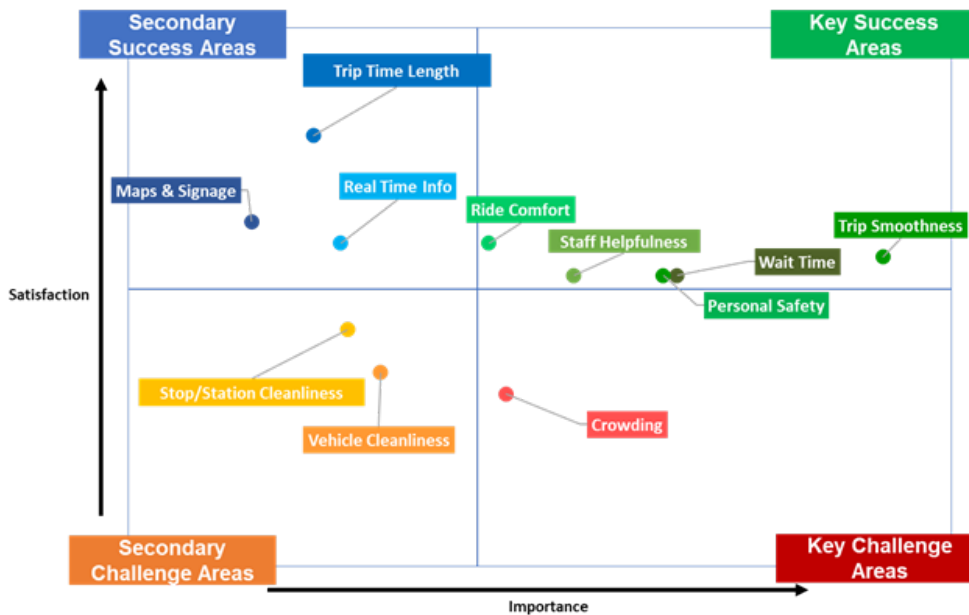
Secondary Success Areas

Key Success Areas

Trip Time Length

Maps & Signage

Real Time Info

Ride Comfort

Trip Smoothness

Staff Helpfulness

Wait Time

Personal Safety

Satisfaction

Stop/Station Cleanliness

Vehicle Cleanliness

Crowding

Secondary Challenge Areas

Key Challenge Areas

Importance